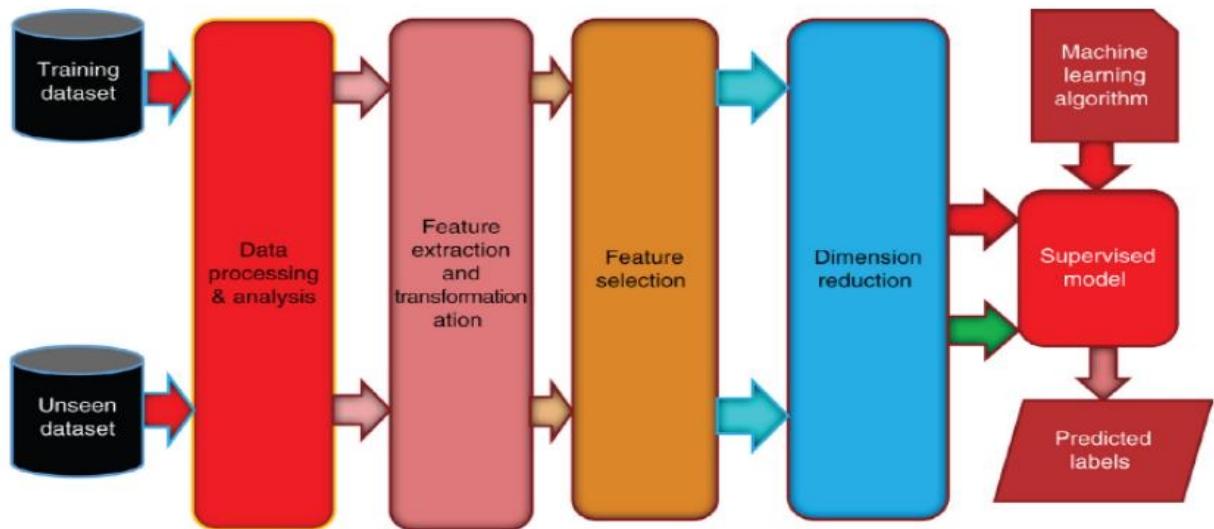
Training dataset

Unseen dataset

Data processing & analysis

Feature extraction and transformation ation

Feature selection

Dimension reduction

Machine learning algorithm

Supervised model

Predicted labels